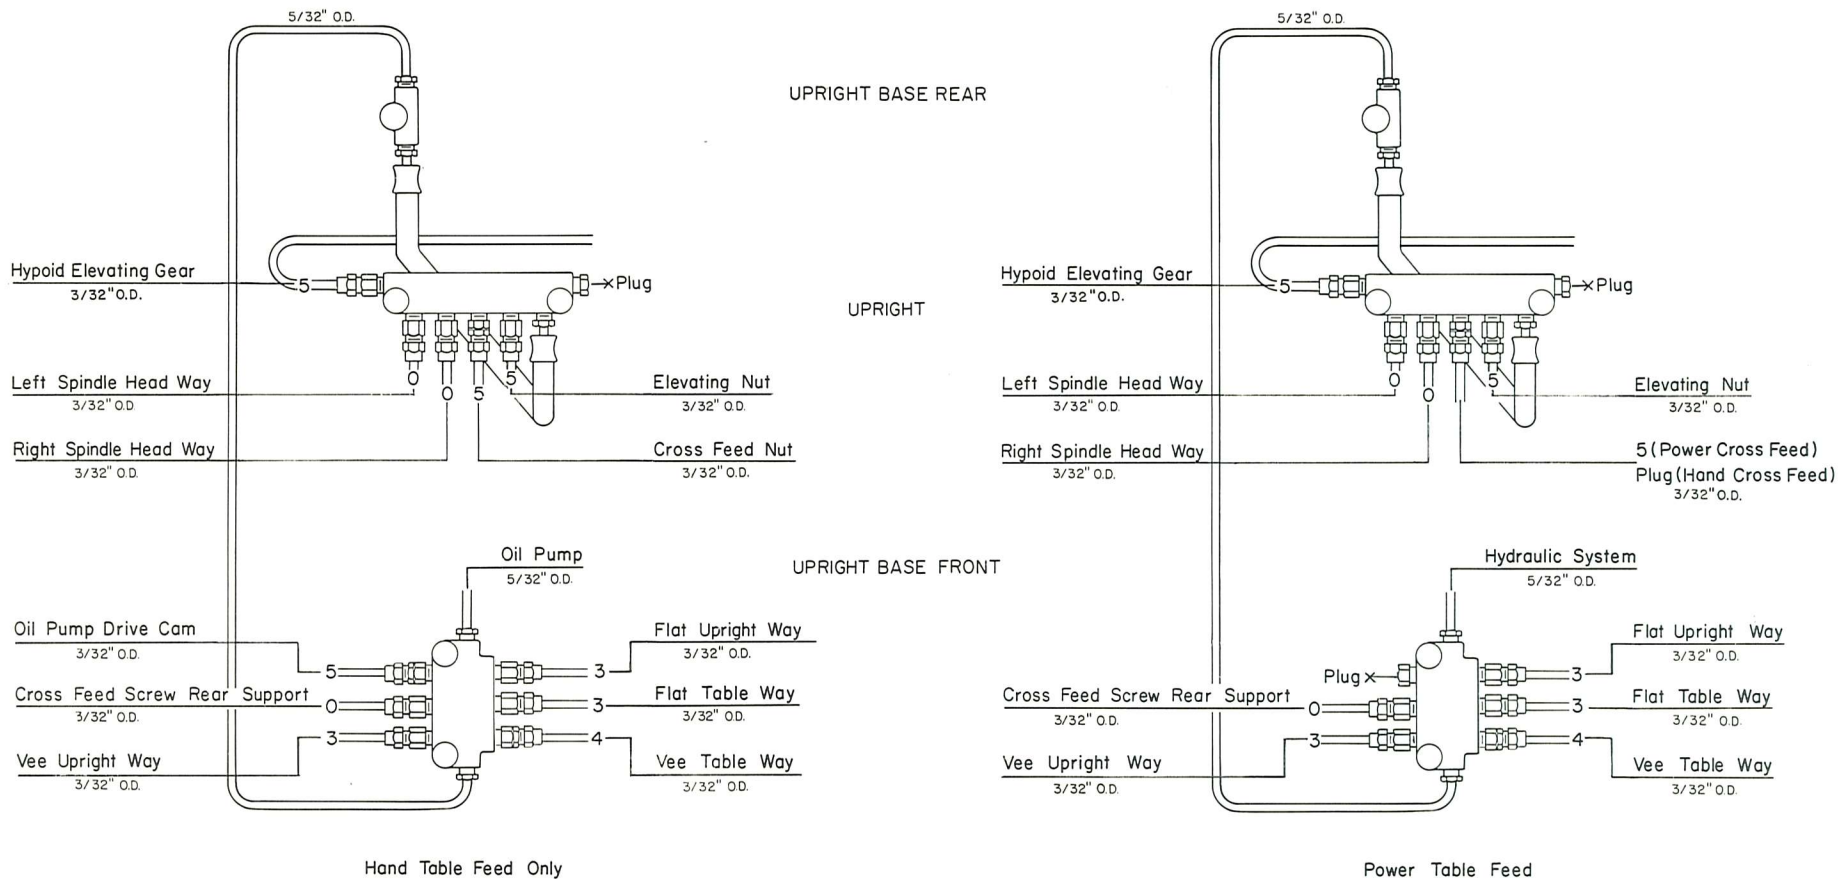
5/32" O.D.

UPRIGHT BASE REAR

5/32" O.D.

Hypoid Elevating Gear
3/32" O.D.

5

×Plug

UPRIGHT

Hypoid Elevating Gear
3/32" O.D.

5

×Plug

Left Spindle Head Way
3/32" O.D.

0 0 5 5

Elevating Nut
3/32" O.D.

Left Spindle Head Way
3/32" O.D.

0 0 5

Elevating Nut
3/32" O.D.

Right Spindle Head Way
3/32" O.D.

Cross Feed Nut
3/32" O.D.

Right Spindle Head Way
3/32" O.D.

5 (Power Cross Feed)
Plug (Hand Cross Feed)
3/32" O.D.

Oil Pump
5/32" O.D.

UPRIGHT BASE FRONT

Hydraulic System
5/32" O.D.

Oil Pump Drive Cam
3/32" O.D.

5

3

Flat Upright Way
3/32" O.D.

Flat Upright Way
3/32" O.D.

Cross Feed Screw Rear Support
3/32" O.D.

0

3

Flat Table Way
3/32" O.D.

Plug×

3

Cross Feed Screw Rear Support
3/32" O.D.

0

3

Flat Table Way
3/32" O.D.

Vee Upright Way
3/32" O.D.

3

4

Vee Table Way
3/32" O.D.

Vee Upright Way
3/32" O.D.

3

4

Vee Table Way
3/32" O.D.

Hand Table Feed Only

Power Table Feed